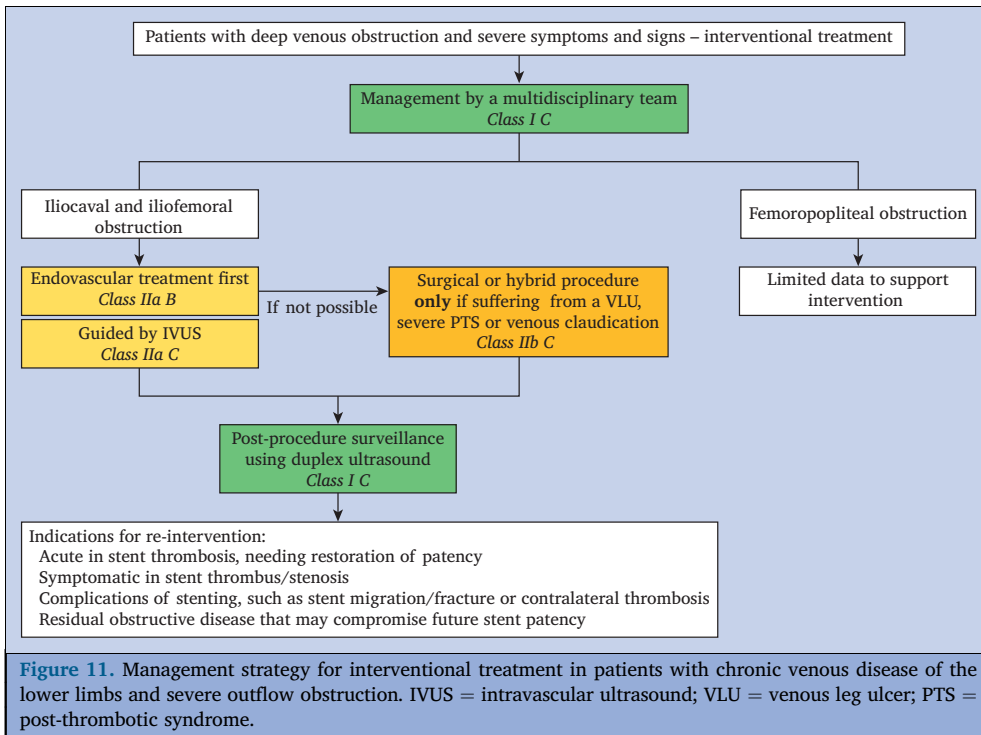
Patients with deep venous obstruction and severe symptoms and signs – interventional treatment

Management by a multidisciplinary team
*Class I C*

Iliocaval and iliofemoral obstruction

Femoropopliteal obstruction

Endovascular treatment first
*Class IIa B*

Guided by IVUS
*Class IIa C*

If not possible

Surgical or hybrid procedure **only** if suffering from a VLU, severe PTS or venous claudication
*Class IIb C*

Limited data to support intervention

Post-procedure surveillance using duplex ultrasound
*Class I C*

Indications for re-intervention:
Acute in stent thrombosis, needing restoration of patency
Symptomatic in stent thrombus/stenosis
Complications of stenting, such as stent migration/fracture or contralateral thrombosis
Residual obstructive disease that may compromise future stent patency

**Figure 11.** Management strategy for interventional treatment in patients with chronic venous disease of the lower limbs and severe outflow obstruction. IVUS = intravascular ultrasound; VLU = venous leg ulcer; PTS = post-thrombotic syndrome.